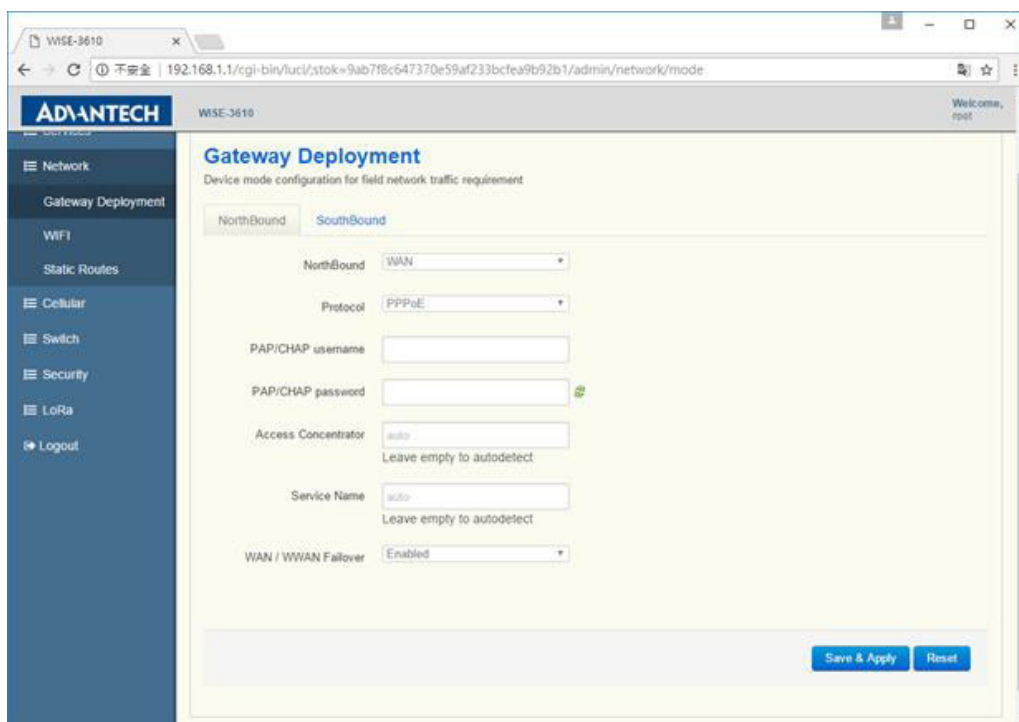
WISE-3610 ×

192.168.1.1/cgi-bin/luci/;stok=9ab7f8c647370e59af233bcfea9b92b1/admin/network/mode

ADVANTECH WISE-3610 Welcome, root

Services

Network

Gateway Deployment

WIFI

Static Routes

Cellular

Switch

Security

LoRa

Logout

Gateway Deployment

Device mode configuration for field network traffic requirement

NorthBound SouthBound

NorthBound WAN

Protocol PPPoE

PAP/CHAP username

PAP/CHAP password

Access Concentrator auto
Leave empty to autodetect

Service Name auto
Leave empty to autodetect

WAN / WWAN Failover Enabled

Save & Apply Reset